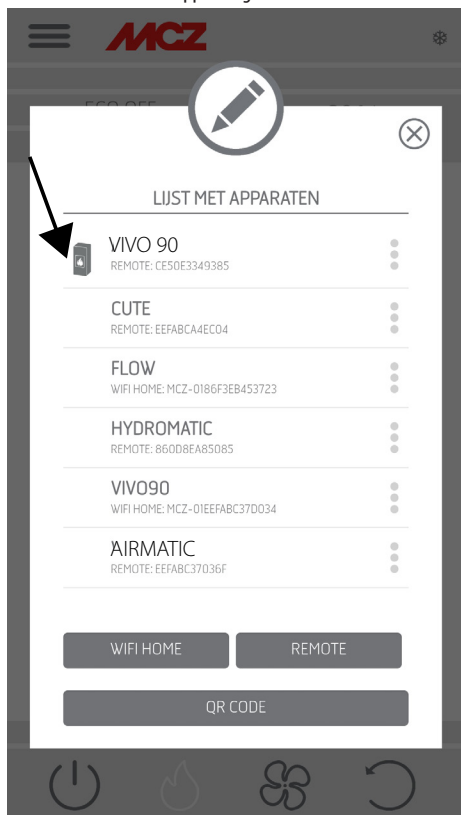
MCZ

ECO OFF

LIJST MET APPARATEN

VIVO 90
REMOTE: CE50E3349385

CUTE
REMOTE: EEFABCA4EC04

FLOW
WIFI HOME: MCZ-0186F3EB453723

HYDROMATIC
REMOTE: 860D8EA85085

VIVO90
WIFI HOME: MCZ-01EEFABC37D034

AIRMATIC
REMOTE: EEFABC37036F

WIFI HOME
REMOTE
QR CODE